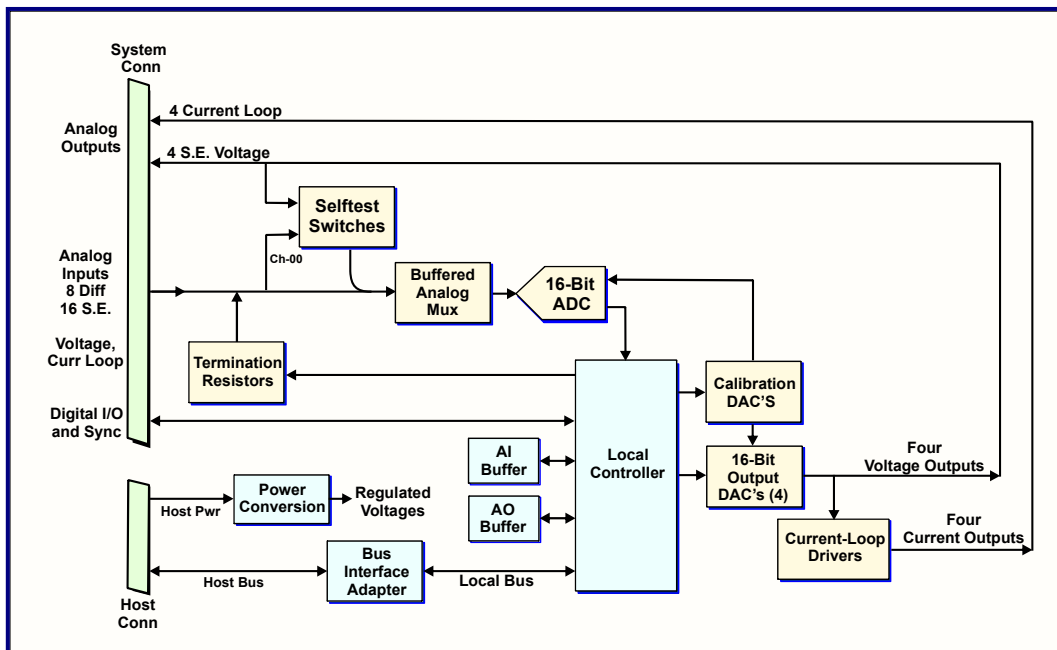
System Conn

4 Current Loop

Analog Outputs

4 S.E. Voltage

Selftest Switches

Ch-00

Analog Inputs 8 Diff 16 S.E.

Buffered Analog Mux

16-Bit ADC

Voltage, Curr Loop

Termination Resistors

Local Controller

Calibration DAC'S

Digital I/O and Sync

AI Buffer

16-Bit Output DAC's (4)

Four Voltage Outputs

AO Buffer

Host Pwr

Power Conversion

Regulated Voltages

Current-Loop Drivers

Four Current Outputs

Bus Interface Adapter

Host Bus

Local Bus

Host Conn